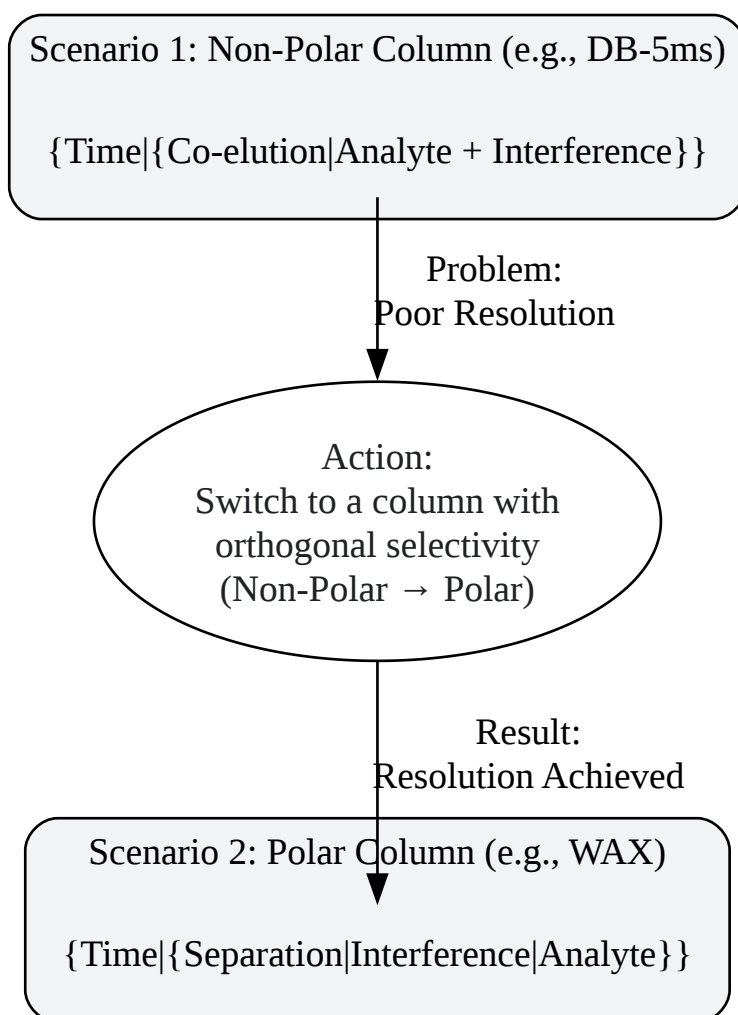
Scenario 1: Non-Polar Column (e.g., DB-5ms)

{Time|{Co-elution|Analyte + Interference}}

Problem:
Poor Resolution

Action:
Switch to a column with orthogonal selectivity
(Non-Polar → Polar)

Result:
Resolution Achieved

Scenario 2: Polar Column (e.g., WAX)

{Time|{Separation|Interference|Analyte}}